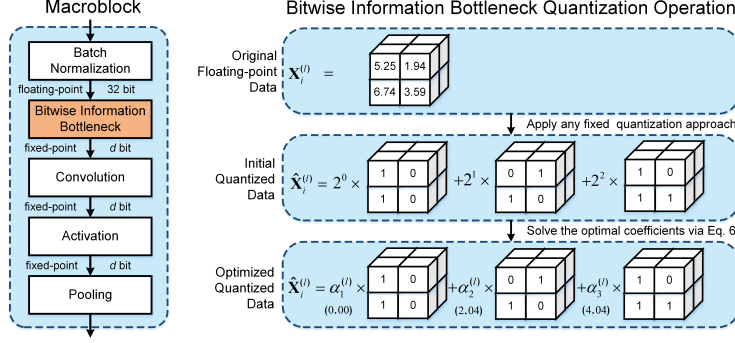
Macroblock

Batch Normalization

floating-point 32 bit

Bitwise Information Bottleneck

fixed-point $d$ bit

Convolution

fixed-point $d$ bit

Activation

fixed-point $d$ bit

Pooling

Bitwise Information Bottleneck Quantization Operation

Original Floating-point Data $\mathbf{X}_i^{(l)}$ =

| 5.25 | 1.94 |
|---|---|
| 6.74 | 3.59 |

Apply any fixed quantization approach

Initial Quantized Data $\hat{\mathbf{X}}_i^{(l)} = 2^0 \times$

| 1 | 0 |
|---|---|
| 1 | 0 |

$+2^1 \times$

| 0 | 1 |
|---|---|
| 1 | 0 |

$+2^2 \times$

| 1 | 0 |
|---|---|
| 1 | 1 |

Solve the optimal coefficients via Eq. 6

Optimized Quantized Data $\hat{\mathbf{X}}_i^{(l)} = \alpha_1^{(l)} \times$ (0.00)

| 1 | 0 |
|---|---|
| 1 | 0 |

$+\alpha_2^{(l)} \times$ (2.04)

| 0 | 1 |
|---|---|
| 1 | 0 |

$+\alpha_3^{(l)} \times$ (4.04)

| 1 | 0 |
|---|---|
| 1 | 1 |